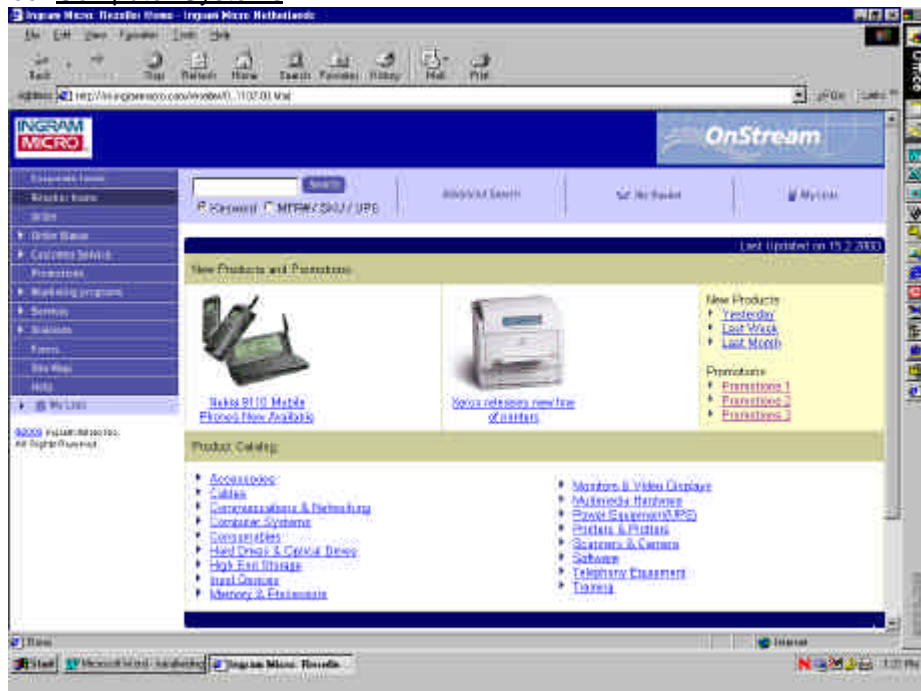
Ingram Micro Reseller Home - Ingram Micro Netherlands

File Edit View Favorites Tools Help

Back Stop Refresh Home Search Favorites History Mail Print

Address http://nl.ingrammicro.com/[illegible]

Go Links

INGRAM MICRO

OnStream

Corporate Home
Reseller Home
Order
Order Status
Customer Service
Promotions
Marketing programs
Services
Solutions
Forms
Site Map
Help
My Lists

©2000 Ingram Micro Inc. All Rights Reserved

Search

Keyword MFR#/SKU/UPC

Advanced Search

My Basket

My Lists

Last Updated on 15.2.2000

New Products and Promotions

Nokia 9110 Mobile Phones Now Available

Xerox releases new line of printers

New Products
Yesterday
Last Week
Last Month

Promotions
Promotions 1
Promotions 2
Promotions 3

Product Catalog

Accessories
Cables
Communications & Networking
Computer Systems
Consumables
Hard Drives & Optical Drives
High End Storage
Input Devices
Memory & Processors

Monitors & Video Displays
Multimedia Hardware
Power Equipment/UPS
Printers & Plotters
Scanners & Camera
Software
Telephony Equipment
Training

Done

Internet

Start Microsoft Word - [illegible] Ingram Micro: Reselle...